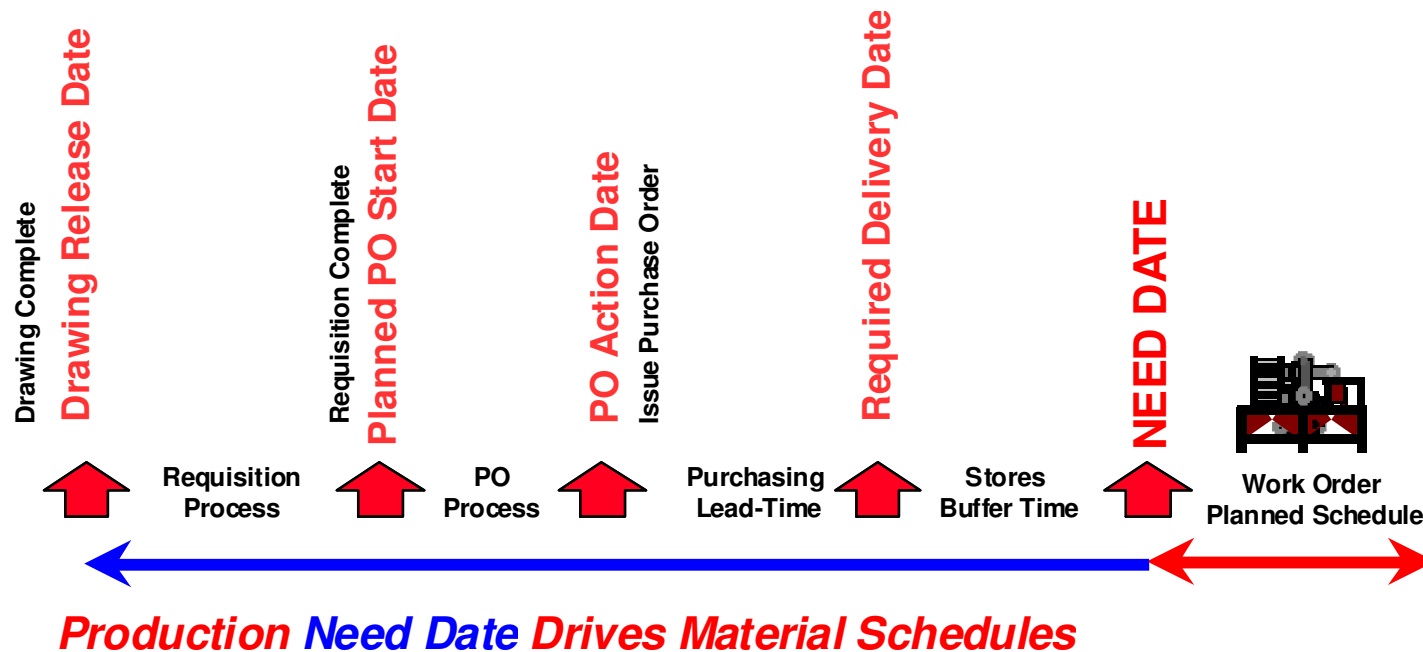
Drawing Complete
Drawing Release Date

Requisition Complete
Planned PO Start Date

PO Action Date
Issue Purchase Order

Required Delivery Date

NEED DATE

Requisition Process

PO Process

Purchasing Lead-Time

Stores Buffer Time

Work Order Planned Schedule

Production Need Date Drives Material Schedules